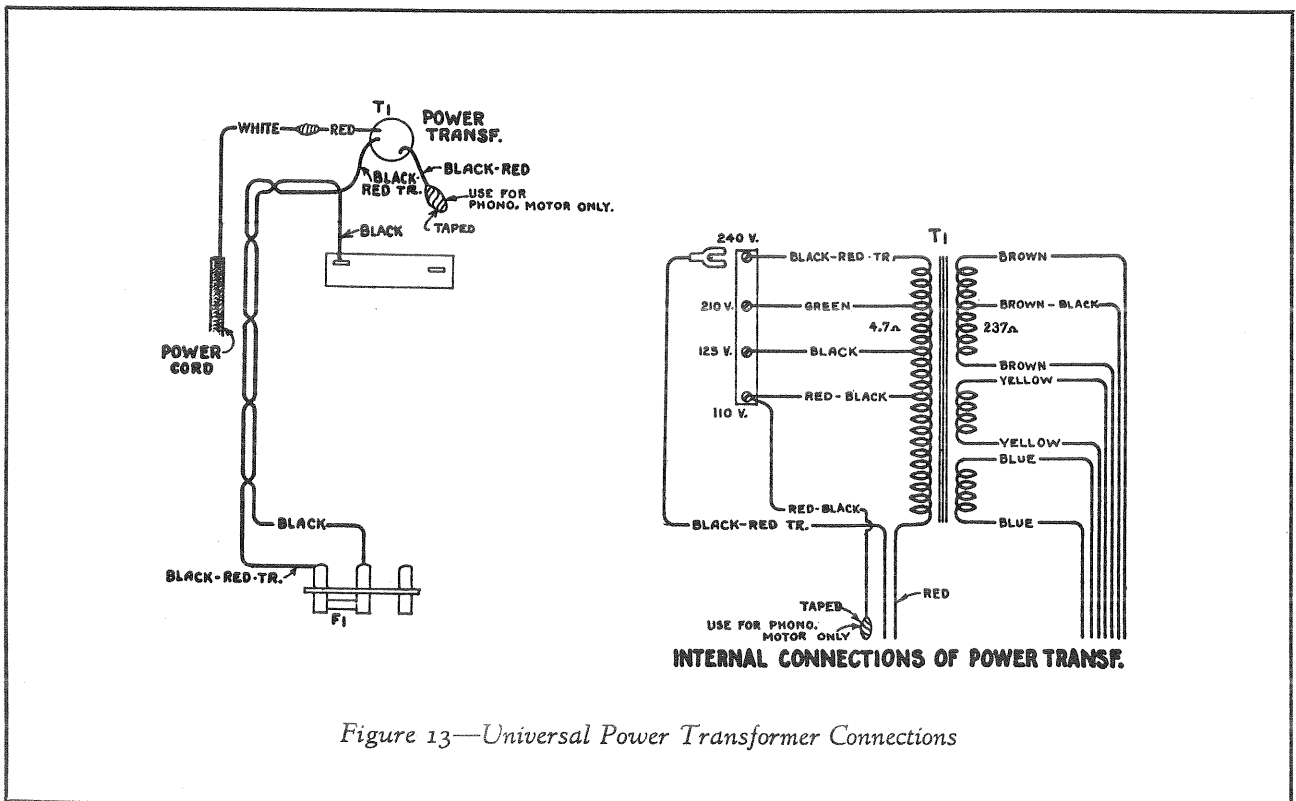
T1
POWER TRANSF.
WHITE
RED
BLACK-RED
BLACK-RED TR.
USE FOR PHONO. MOTOR ONLY.
TAPED
BLACK
POWER CORD
BLACK
BLACK-RED-TR.
F1

240 V.
BLACK-RED-TR
T1
BROWN
210 V.
GREEN
BROWN - BLACK
4.7Ω
237Ω
125 V.
BLACK
BROWN
YELLOW
RED - BLACK
110 V.
YELLOW
BLUE
RED-BLACK
BLACK-RED TR.
BLUE
TAPED
RED
USE FOR PHONO. MOTOR ONLY
INTERNAL CONNECTIONS OF POWER TRANSF.

Figure 13—Universal Power Transformer Connections